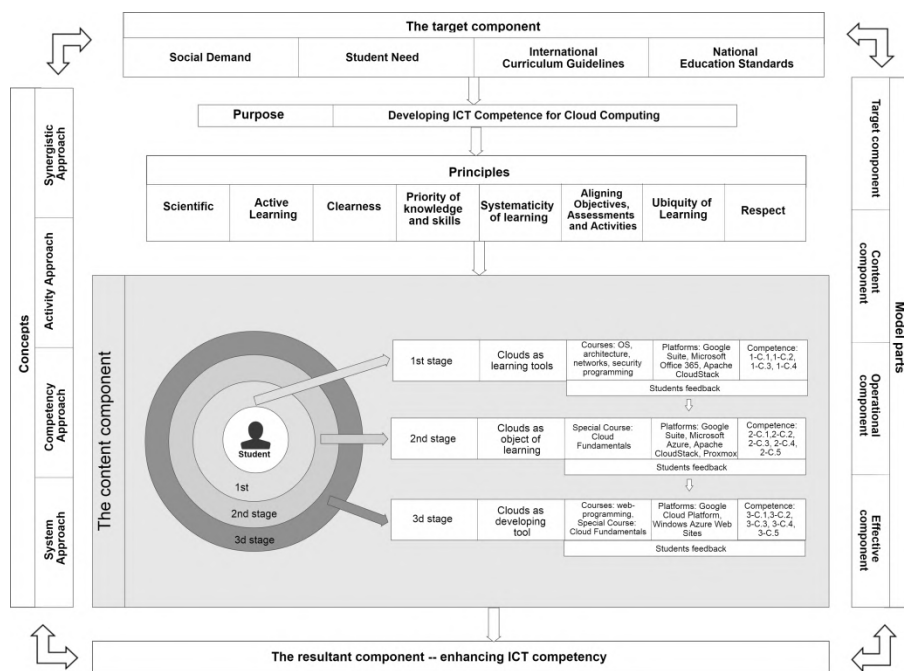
The target component

| Social Demand | Student Need | International Curriculum Guidelines | National Education Standards |
|---|---|---|---|

| Purpose | Developing ICT Competence for Cloud Computing |
|---|---|

Principles

| Scientific | Active Learning | Clearness | Priority of knowledge and skills | Systematicity of learning | Aligning Objectives, Assessments and Activities | Ubiquity of Learning | Respect |
|---|---|---|---|---|---|---|---|

Concepts

Synergistic Approach

Activity Approach

Competency Approach

System Approach

The content component

Student

1st

2nd stage

3d stage

| 1st stage | Clouds as learning tools | Courses: OS, architecture, networks, security programming | Platforms: Google Suite, Microsoft Office 365, Apache CloudStack | Competence: 1-C.1,1-C.2, 1-C.3, 1-C.4 |
|---|---|---|---|---|

Students feedback

| 2nd stage | Clouds as object of learning | Special Course: Cloud Fundamentals | Platforms: Google Suite, Microsoft Azure, Apache CloudStack, Proxmox | Competence: 2-C.1,2-C.2, 2-C.3, 2-C.4, 2-C.5 |
|---|---|---|---|---|

Students feedback

| 3d stage | Clouds as developing tool | Courses: web-programming, Special Course: Cloud Fundamentals | Platforms: Google Cloud Platform, Windows Azure Web Sites | Competence: 3-C.1,3-C.2, 3-C.3, 3-C.4, 3-C.5 |
|---|---|---|---|---|

Students feedback

Model parts

Target component

Content component

Operational component

Effective component

The resultant component -- enhancing ICT competency